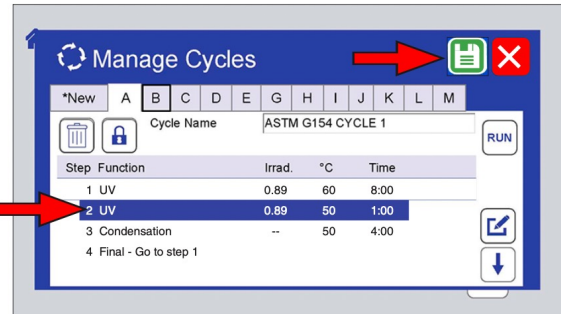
Manage Cycles

*New A B C D E G H I J K L M

Cycle Name ASTM G154 CYCLE 1

RUN

| Step | Function | Irrad. | °C | Time |
|---|---|---|---|---|
| 1 | UV | 0.89 | 60 | 8:00 |
| 2 | UV | 0.89 | 50 | 1:00 |
| 3 | Condensation | -- | 50 | 4:00 |
| 4 | Final - Go to step 1 | | | |